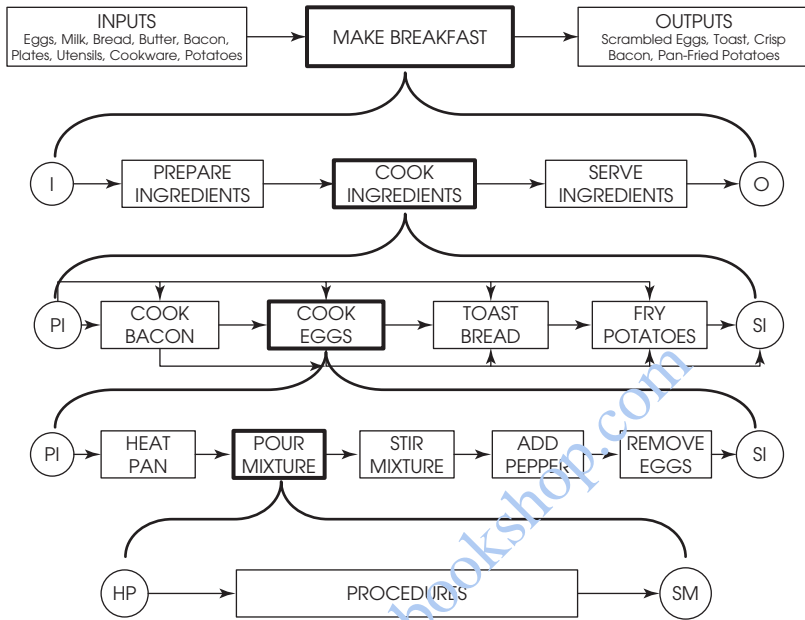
INPUTS
Eggs, Milk, Bread, Butter, Bacon, Plates, Utensils, Cookware, Potatoes

MAKE BREAKFAST

OUTPUTS
Scrambled Eggs, Toast, Crisp Bacon, Pan-Fried Potatoes

I

PREPARE INGREDIENTS

COOK INGREDIENTS

SERVE INGREDIENTS

O

PI

COOK BACON

COOK EGGS

TOAST BREAD

FRY POTATOES

SI

PI

HEAT PAN

POUR MIXTURE

STIR MIXTURE

ADD PEPPER

REMOVE EGGS

SI

HP

PROCEDURES

SM

bookshop.com